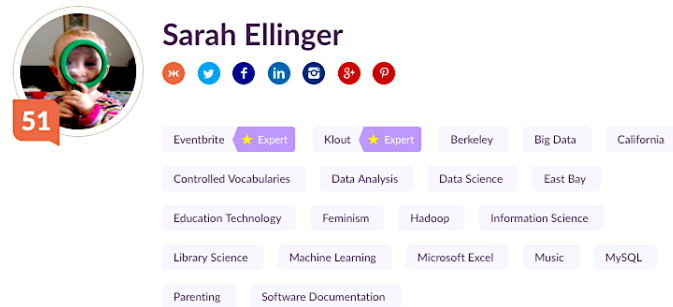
Sarah Ellinger

51

Eventbrite ★ Expert
Klout ★ Expert
Berkeley
Big Data
California
Controlled Vocabularies
Data Analysis
Data Science
East Bay
Education Technology
Feminism
Hadoop
Information Science
Library Science
Machine Learning
Microsoft Excel
Music
MySQL
Parenting
Software Documentation